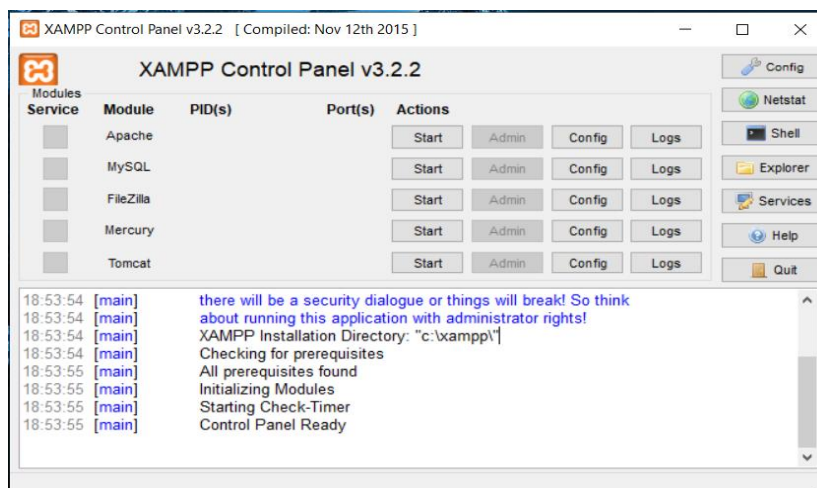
XAMPP Control Panel v3.2.2 [ Compiled: Nov 12th 2015 ]

XAMPP Control Panel v3.2.2

Config
Netstat
Shell
Explorer
Services
Help
Quit

Modules

| Service | Module | PID(s) | Port(s) | Actions | | | |
|---|---|---|---|---|---|---|---|
| | Apache | | | Start | Admin | Config | Logs |
| | MySQL | | | Start | Admin | Config | Logs |
| | FileZilla | | | Start | Admin | Config | Logs |
| | Mercury | | | Start | Admin | Config | Logs |
| | Tomcat | | | Start | Admin | Config | Logs |

18:53:54 [main] there will be a security dialogue or things will break! So think
18:53:54 [main] about running this application with administrator rights!
18:53:54 [main] XAMPP Installation Directory: "c:\xampp\"
18:53:54 [main] Checking for prerequisites
18:53:55 [main] All prerequisites found
18:53:55 [main] Initializing Modules
18:53:55 [main] Starting Check-Timer
18:53:55 [main] Control Panel Ready